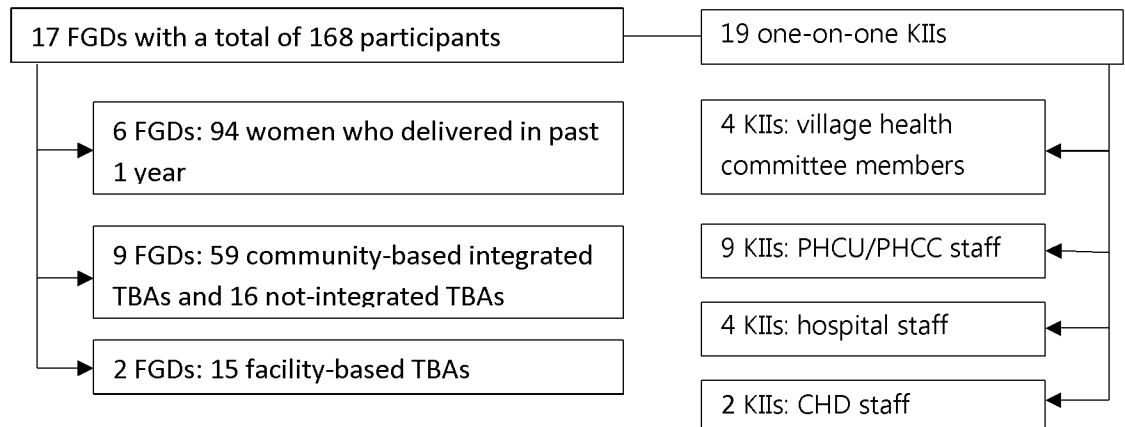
17 FGDs with a total of 168 participants

6 FGDs: 94 women who delivered in past 1 year

9 FGDs: 59 community-based integrated TBAs and 16 not-integrated TBAs

2 FGDs: 15 facility-based TBAs

19 one-on-one KIIs

4 KIIs: village health committee members

9 KIIs: PHCU/PHCC staff

4 KIIs: hospital staff

2 KIIs: CHD staff